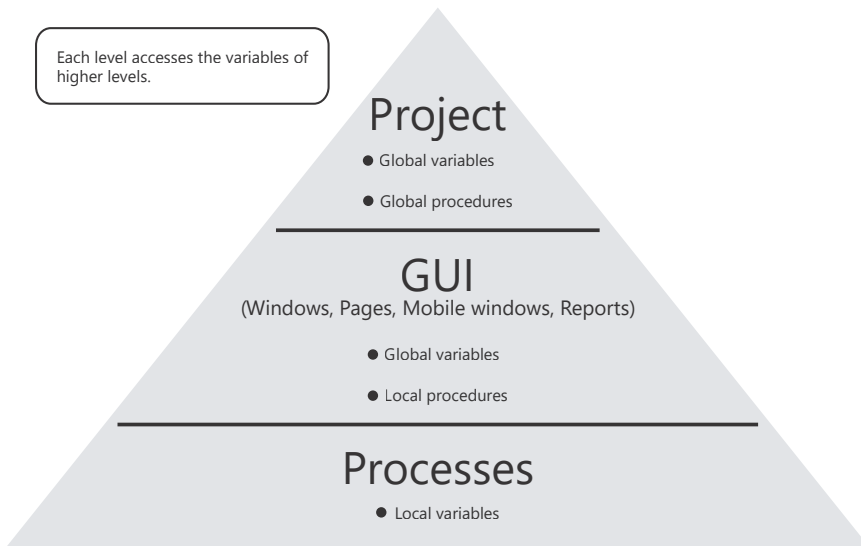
Each level accesses the variables of higher levels.

Project

- Global variables
- Global procedures

GUI
(Windows, Pages, Mobile windows, Reports)

- Global variables
- Local procedures

Processes

- Local variables